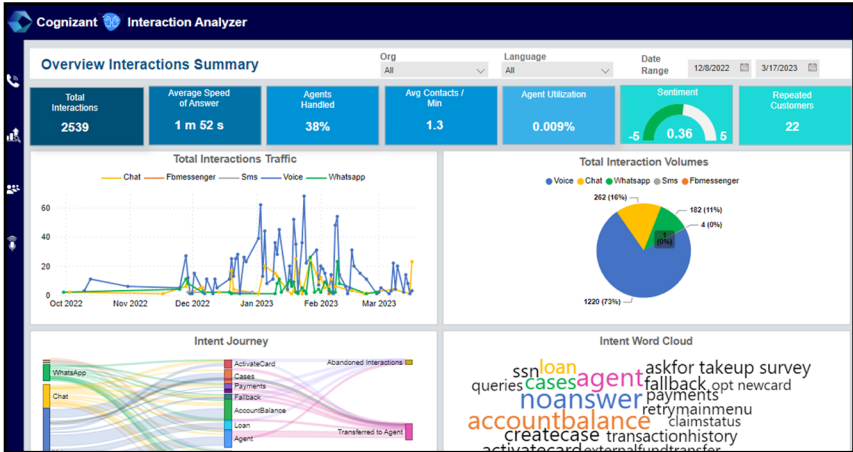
Cognizant Interaction Analyzer

Overview Interactions Summary

Org
All

Language
All

Date Range
12/8/2022
3/17/2023

Total Interactions
2539

Average Speed of Answer
1 m 52 s

Agents Handled
38%

Avg Contacts / Min
1.3

Agent Utilization
0.009%

Sentiment
-5
0.36
5

Repeated Customers
22

Total Interactions Traffic

Chat
Fbmessenger
Sms
Voice
Whatsapp

60
40
20
0

Oct 2022
Nov 2022
Dec 2022
Jan 2023
Feb 2023
Mar 2023

Total Interaction Volumes

Voice
Chat
Whatsapp
Sms
Fbmessenger

262 (16%)
182 (11%)
4 (0%)
1 (0%)
1220 (73%)

Intent Journey

WhatsApp
Chat
ActivateCard
Cases
Payments
Fallback
AccountBalance
Loan
Agent
Abandoned Interactions
Transferred to Agent

Intent Word Cloud

ssn loan askfor takeup survey
queries cases agent fallback opt newcard
payments
noanswer retrymainmenu
accountbalance claimstatus
createcase transactionhistory
activatecard externalfundtransfer